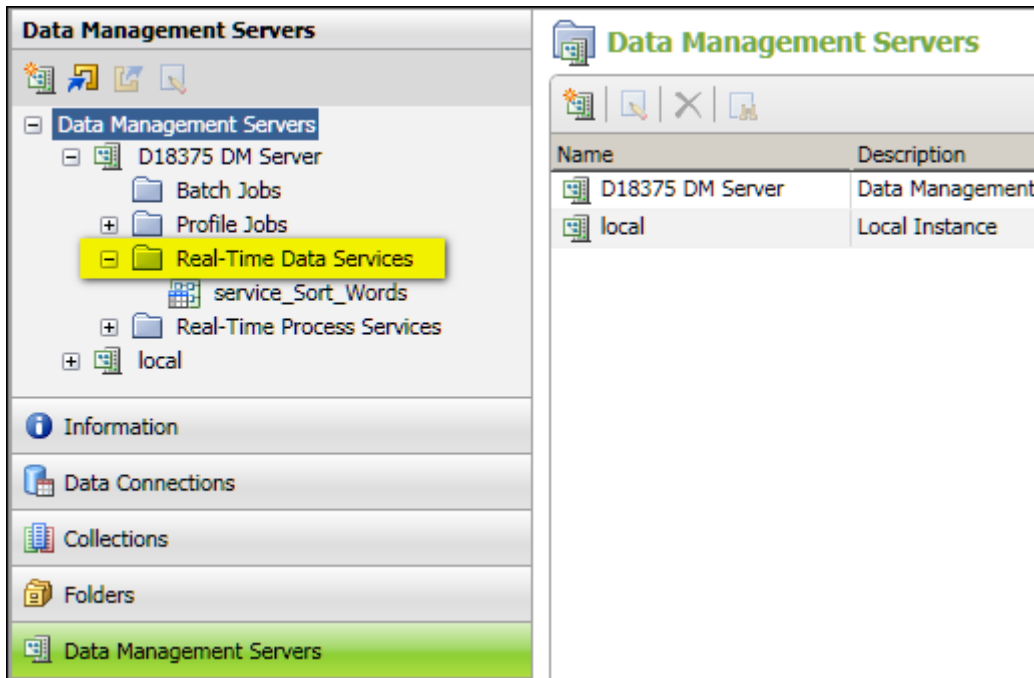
Data Management Servers

Data Management Servers
D18375 DM Server
Batch Jobs
Profile Jobs
Real-Time Data Services
service_Sort_Words
Real-Time Process Services
local

Information

Data Connections

Collections

Folders

Data Management Servers

Data Management Servers

| Name | Description |
|---|---|
| D18375 DM Server | Data Management |
| local | Local Instance |